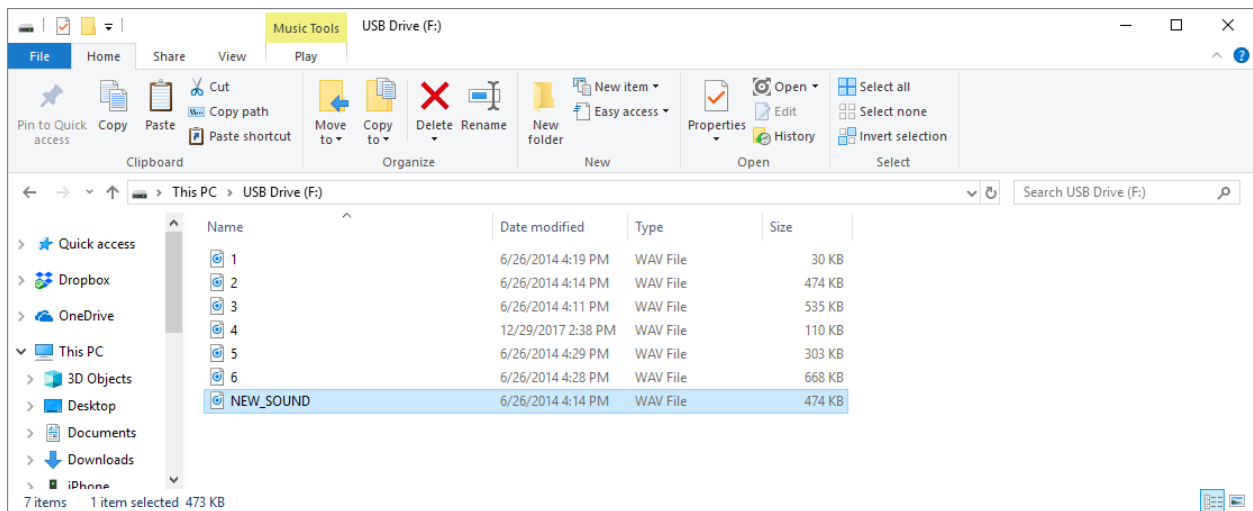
Music Tools USB Drive (F:)

File Home Share View Play

Pin to Quick access Copy Paste Cut Copy path Paste shortcut
Clipboard

Move to Copy to Delete Rename
Organize

New folder New item Easy access
New

Properties Open Edit History
Open

Select all Select none Invert selection
Select

This PC > USB Drive (F:)

Search USB Drive (F:)

Quick access
Dropbox
OneDrive
This PC
3D Objects
Desktop
Documents
Downloads
iPhone

| Name | Date modified | Type | Size |
|---|---|---|---|
| 1 | 6/26/2014 4:19 PM | WAV File | 30 KB |
| 2 | 6/26/2014 4:14 PM | WAV File | 474 KB |
| 3 | 6/26/2014 4:11 PM | WAV File | 535 KB |
| 4 | 12/29/2017 2:38 PM | WAV File | 110 KB |
| 5 | 6/26/2014 4:29 PM | WAV File | 303 KB |
| 6 | 6/26/2014 4:28 PM | WAV File | 668 KB |
| NEW_SOUND | 6/26/2014 4:14 PM | WAV File | 474 KB |

7 items 1 item selected 473 KB